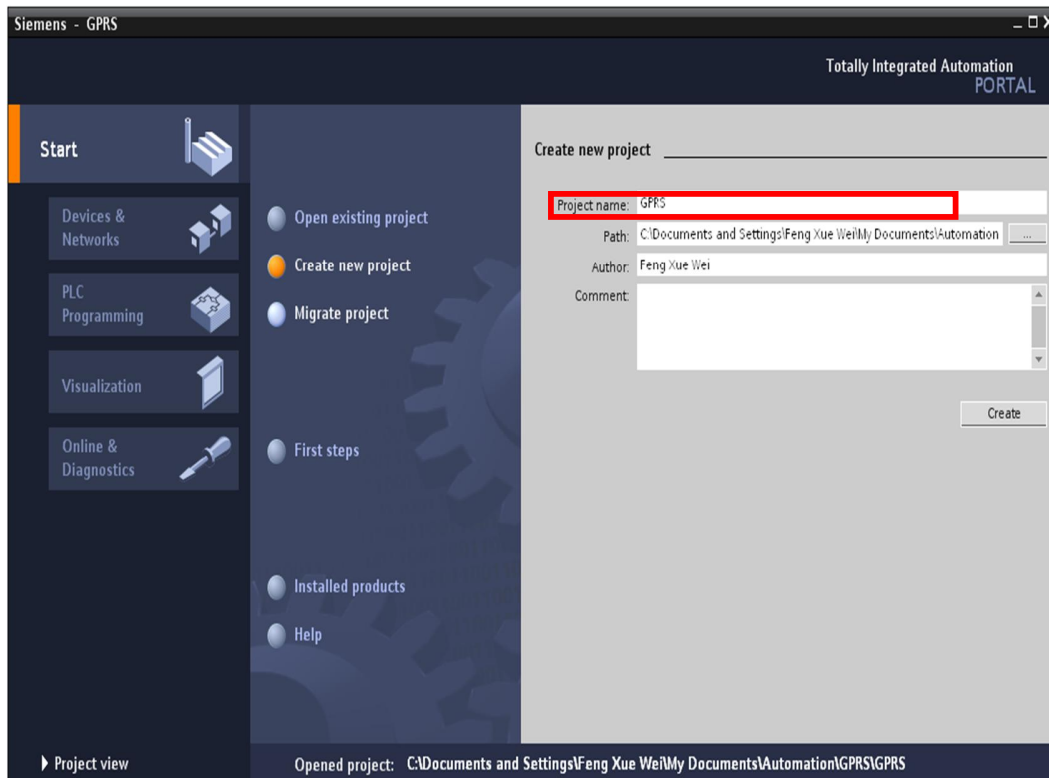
Siemens - GPRS

Totally Integrated Automation
PORTAL

Start

Devices & Networks

PLC Programming

Visualization

Online & Diagnostics

Open existing project

Create new project

Migrate project

First steps

Installed products

Help

Create new project

Project name: GPRS

Path: C:\Documents and Settings\Feng Xue Wei\My Documents\Automation ...

Author: Feng Xue Wei

Comment:

Create

Project view

Opened project: C:\Documents and Settings\Feng Xue Wei\My Documents\Automation\GPRS\GPRS